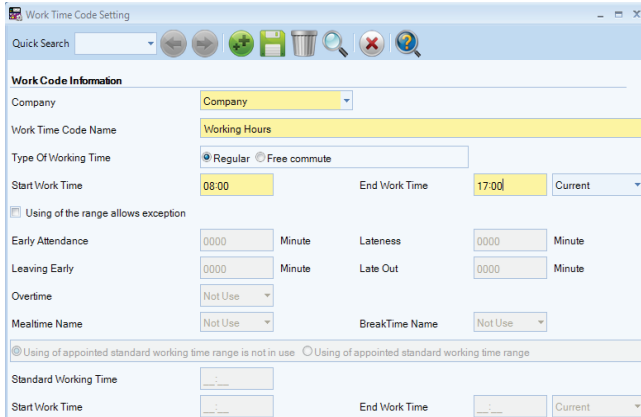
Work Time Code Setting

Quick Search

Work Code Information

Company | Company

Work Time Code Name | Working Hours

Type Of Working Time | Regular | Free commute

Start Work Time | 08:00 | End Work Time | 17:00 | Current

Using of the range allows exception

Early Attendance | 0000 | Minute | Lateness | 0000 | Minute

Leaving Early | 0000 | Minute | Late Out | 0000 | Minute

Overtime | Not Use

Mealtime Name | Not Use | BreakTime Name | Not Use

Using of appointed standard working time range is not in use | Using of appointed standard working time range

Standard Working Time | __:__

Start Work Time | __:__ | End Work Time | __:__ | Current